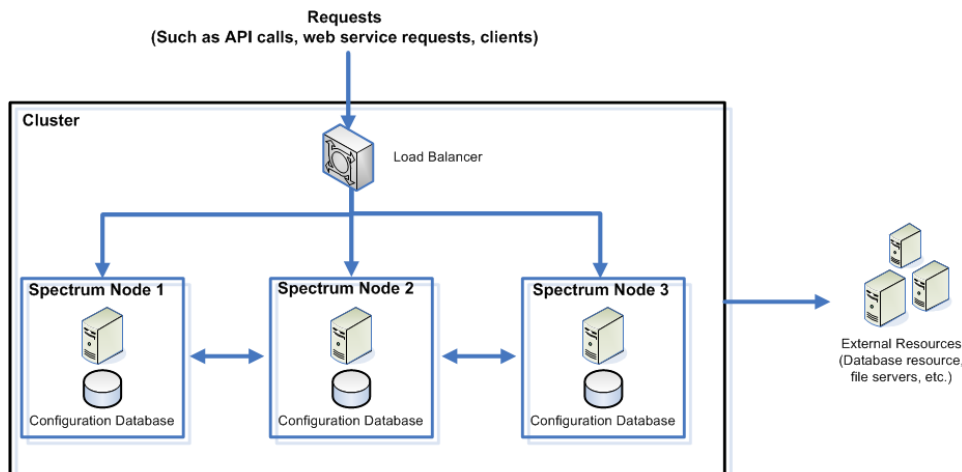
Requests
(Such as API calls, web service requests, clients)

Cluster

Load Balancer

Spectrum Node 1

Configuration Database

Spectrum Node 2

Configuration Database

Spectrum Node 3

Configuration Database

External Resources
(Database resource,
file servers, etc.)